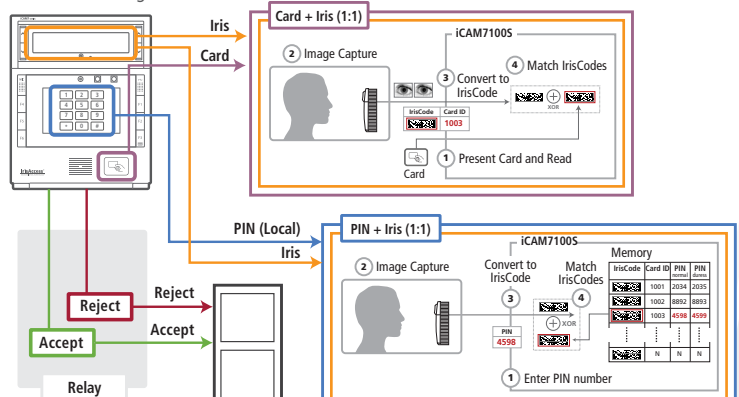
Iris

Card

Card + Iris (1:1)

iCAM7100S

2 Image Capture

3 Convert to IrisCode

4 Match IrisCodes

XOR

IrisCode | Card ID
1003

1 Present Card and Read

Card

IrisAccess

PIN (Local)

Iris

PIN + Iris (1:1)

iCAM7100S

2 Image Capture

Convert to IrisCode

3

Match IrisCodes

4

XOR

PIN
4598

1 Enter PIN number

Memory

| IrisCode | Card ID | PIN normal | PIN duress |
|---|---|---|---|
| | 1001 | 2034 | 2035 |
| | 1002 | 8892 | 8893 |
| | 1003 | 4598 | 4599 |
| | ⋮ | ⋮ | ⋮ |
| | N | N | N |

Reject

Reject

Accept

Accept

Relay